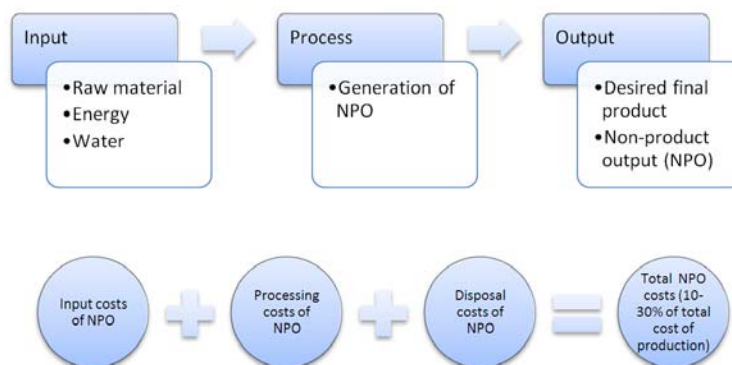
Input

•Raw material
•Energy
•Water

Process

•Generation of NPO

Output

•Desired final product
•Non-product output (NPO)

Input costs of NPO

Processing costs of NPO

Disposal costs of NPO

Total NPO costs (10-30% of total cost of production)